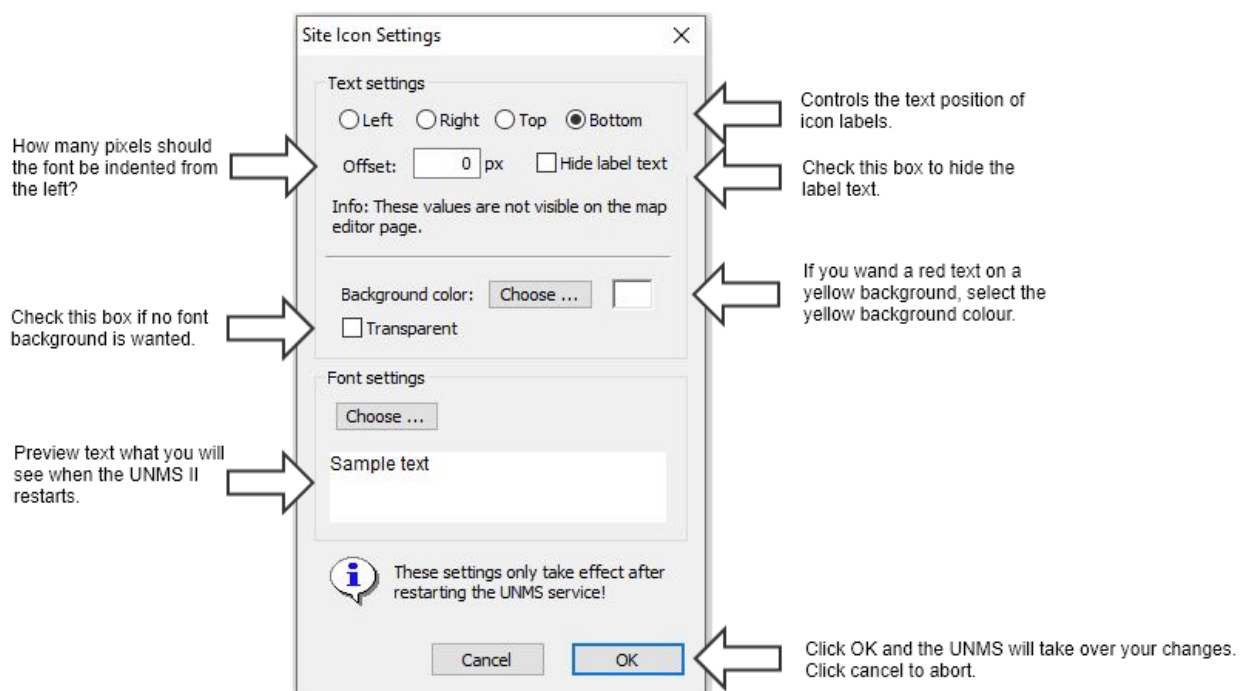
Site Icon Settings

Text settings

Left Right Top Bottom

Offset: 0 px Hide label text

Info: These values are not visible on the map editor page.

Background color: Choose ...

Transparent

Font settings

Choose ...

Sample text

These settings only take effect after restarting the UNMS service!

Cancel OK

Controls the text position of icon labels.

How many pixels should the font be indented from the left?

Check this box to hide the label text.

If you wand a red text on a yellow background, select the yellow background colour.

Check this box if no font background is wanted.

Preview text what you will see when the UNMS II restarts.

Click OK and the UNMS will take over your changes. Click cancel to abort.